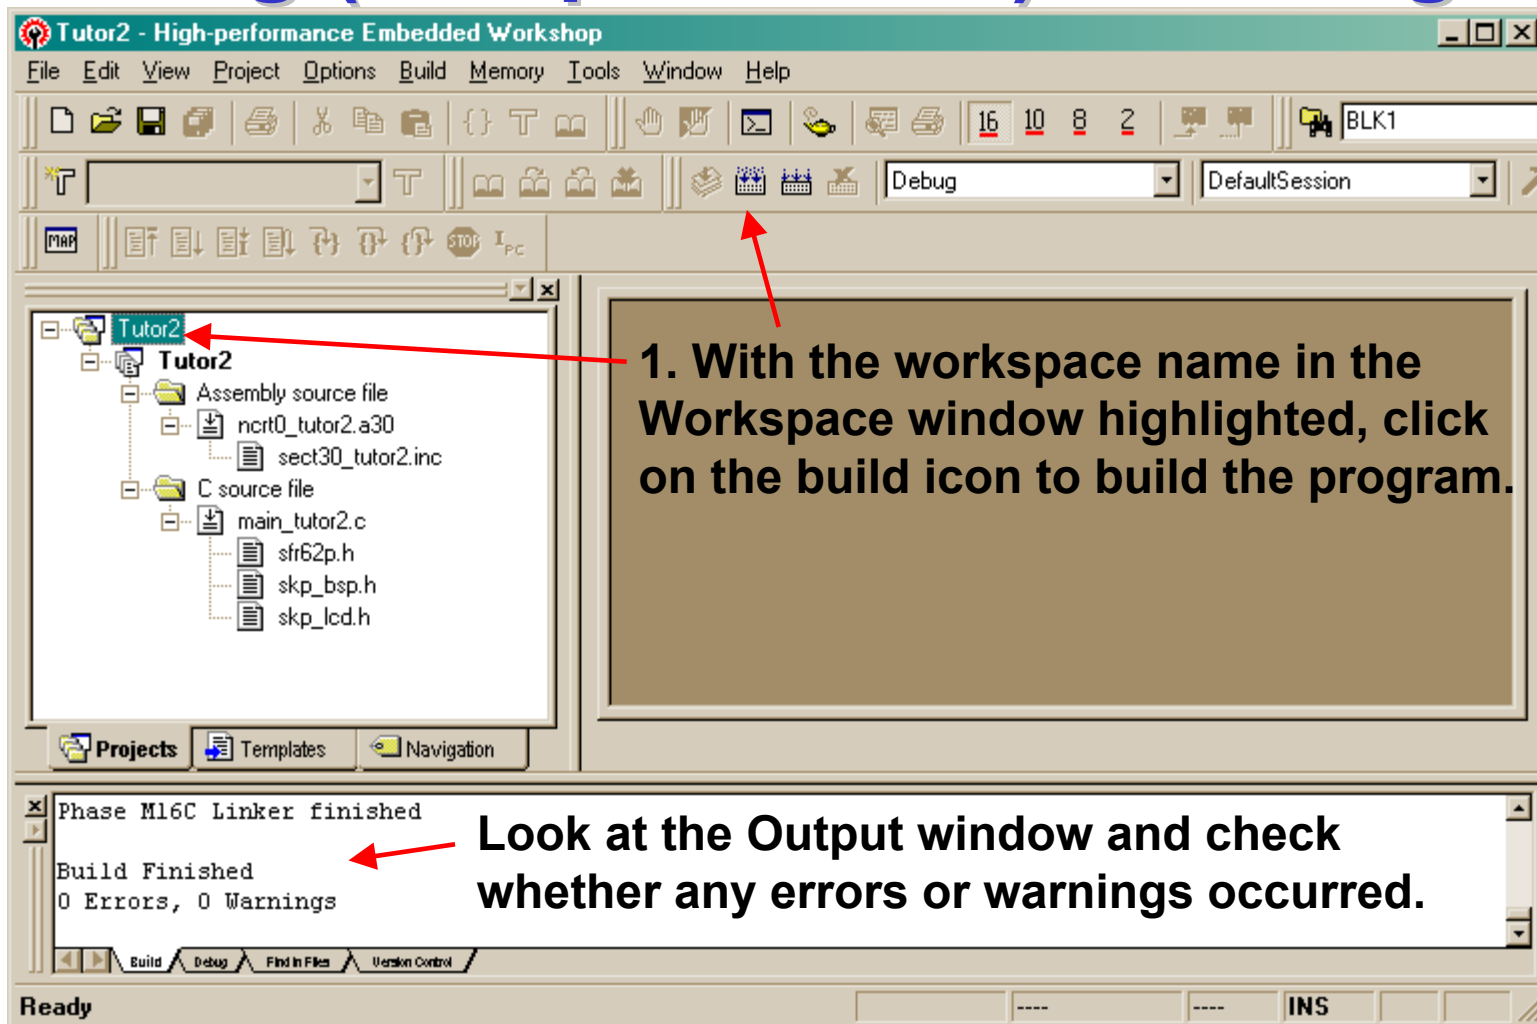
Tutor2 - High-performance Embedded Workshop

File Edit View Project Options Build Memory Tools Window Help

16 10 8 2 BLK1

Debug DefaultSession

Tutor2
Tutor2
Assembly source file
ncrt0_tutor2.a30
sect30_tutor2.inc
C source file
main_tutor2.c
sfr62p.h
skp_bsp.h
skp_lcd.h

Projects Templates Navigation

1. With the workspace name in the Workspace window highlighted, click on the build icon to build the program.

Phase M16C Linker finished

Build Finished
0 Errors, 0 Warnings

Look at the Output window and check whether any errors or warnings occurred.

Build Debug Find in Files Version Control

Ready ---- ---- INS